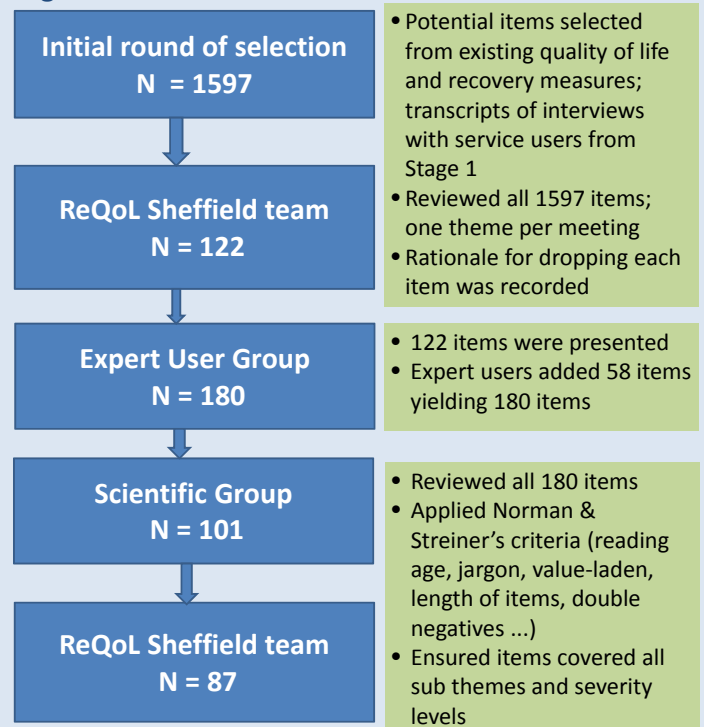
Initial round of selection
N = 1597

ReQoL Sheffield team
N = 122

Expert User Group
N = 180

Scientific Group
N = 101

ReQoL Sheffield team
N = 87

• Potential items selected from existing quality of life and recovery measures; transcripts of interviews with service users from Stage 1
• Reviewed all 1597 items; one theme per meeting
• Rationale for dropping each item was recorded

• 122 items were presented
• Expert users added 58 items yielding 180 items

• Reviewed all 180 items
• Applied Norman & Streiner's criteria (reading age, jargon, value-laden, length of items, double negatives ...)
• Ensured items covered all sub themes and severity levels